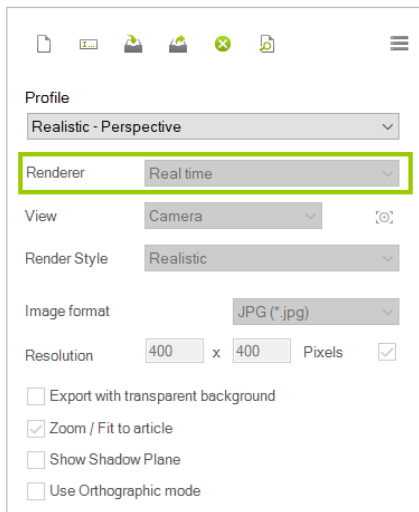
Profile

Realistic - Perspective

Renderer Real time

View Camera

Render Style Realistic

Image format JPG (*.jpg)

Resolution 400 x 400 Pixels

Export with transparent background

Zoom / Fit to article

Show Shadow Plane

Use Orthographic mode